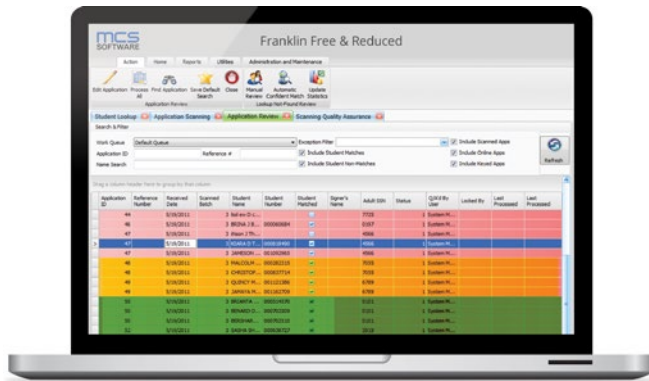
MCS SOFTWARE

Franklin Free & Reduced

Action Home Reports Utilities Administration and Maintenance

Edit Application Process All Find Application Save Default Search Close Manual Review Automatic Confident Match Update Statistics

Application Review Lookup Not Found Review

Student Lookup Application Scanning Application Review Scanning Quality Assurance

Search & Filter

Work Queue Default Queue Exception Filter Include Scanned Apps

Application ID Reference # Include Student Matches Include Online Apps

Name Search Include Student Non-Matches Include Keyed Apps

Refresh

Drag a column header here to group by that column

| Application ID | Reference Number | Received Date | Scanned Batch | Student Name | Student Number | Student Matched | Signer's Name | Adult SSN | Status | Q/A'd By User | Locked By | Last Processed | Last Processed |
|---|---|---|---|---|---|---|---|---|---|---|---|---|---|
| 44 | | 5/16/2011 | 3 | | | | | 7733 | | 1 System M... | | | |
| 45 | | 5/16/2011 | 3 | BRONA J.R... | 000060684 | | | 0357 | | 1 System M... | | | |
| 46 | | 5/16/2011 | 3 | | | | | 4566 | | 1 System M... | | | |
| 47 | | 5/16/2011 | 3 | | | | | 4566 | | 1 System M... | | | |
| 48 | | 5/16/2011 | 3 | JAMESON... | | | | 4566 | | 1 System M... | | | |
| 49 | | 5/16/2011 | 3 | MALCOLM... | | | | 7555 | | 1 System M... | | | |
| 50 | | 5/16/2011 | 3 | CHRISTOP... | | | | 7555 | | 1 System M... | | | |
| 51 | | 5/16/2011 | 3 | QUINCY M... | | | | 6789 | | 1 System M... | | | |
| 52 | | 5/16/2011 | 3 | JAMAYA M... | | | | 6789 | | 1 System M... | | | |
| 53 | | 5/16/2011 | 3 | BRIANNA... | | | | 0101 | | 1 System M... | | | |
| 54 | | 5/16/2011 | 3 | BENARD O... | | | | 0101 | | 1 System M... | | | |
| 55 | | 5/16/2011 | 3 | | | | | 0101 | | 1 System M... | | | |
| 56 | | 5/16/2011 | 3 | DASHA SH... | | | | 1010 | | 1 System M... | | | |